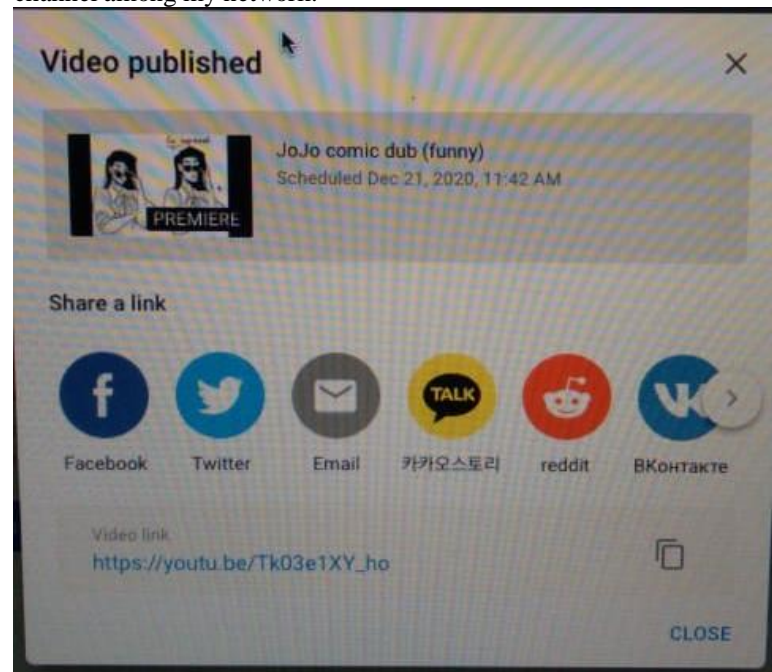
Video published

JoJo comic dub (funny)
Scheduled Dec 21, 2020, 11:42 AM

PREMIERE

Share a link

TALK

Facebook Twitter Email 카카오스토리 reddit ВКонтакте

Video link
https://youtu.be/Tk03e1XY_ho

CLOSE